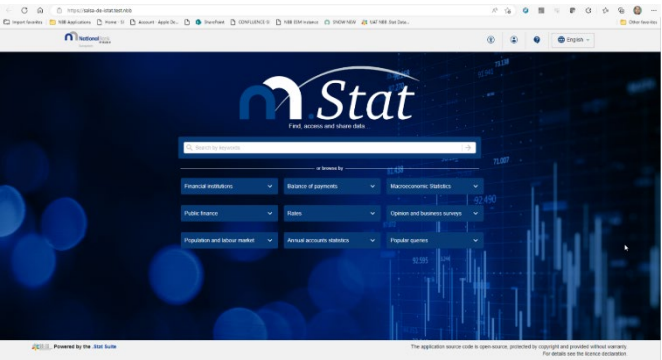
https://siska-de-stat.test.nbb

Import favorites | NBB Applications | Home - S | Account - Apple De... | SharePoint | CONFLUENCE SI | NBB SDM instance | SNOW NEW | SAT NBB Stat Data...

Other favorites

National Bank of Belgium

English

Stat

Find, access and share data...

Search by keywords

or browse by

Financial institutions

Balance of payments

Macroeconomic Statistics

Public finance

Rates

Opinion and business surveys

Population and labour market

Annual accounts statistics

Popular queries

Powered by the .Stat Suite

The application source code is open-source, protected by copyright and provided without warranty. For details see the licence declaration.